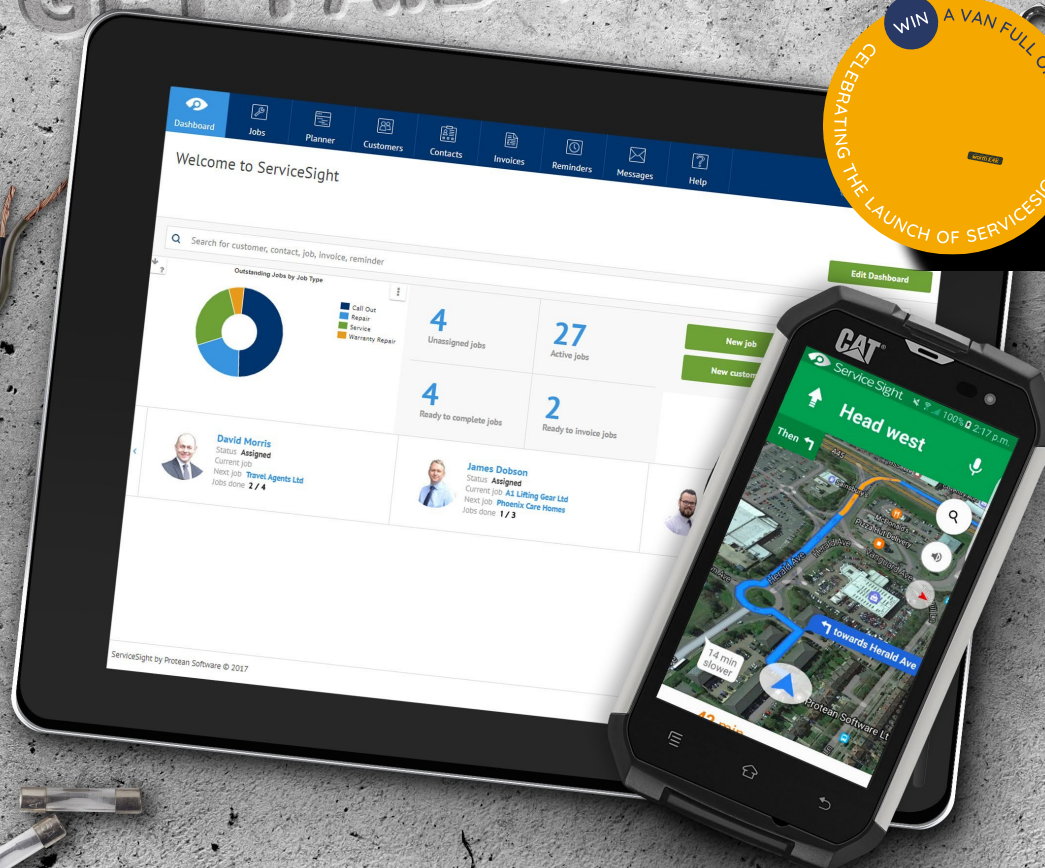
WIN A VAN FULL O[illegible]

CELEBRATING THE LAUNCH OF SERVICESI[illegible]

Dashboard
Jobs
Planner
Customers
Contacts
Invoices
Reminders
Messages
Help

Welcome to ServiceSight

Search for customer, contact, job, invoice, reminder

Edit Dashboard

Outstanding Jobs by Job Type

Call Out
Repair
Service
Warranty Repair

4
Unassigned jobs

27
Active jobs

4
Ready to complete jobs

2
Ready to invoice jobs

New job
New custom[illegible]

David Morris
Status Assigned
Current job
Next job Travel Agents Ltd
Jobs done 2 / 4

James Dobson
Status Assigned
Current job A1 Lifting Gear Ltd
Next job Phoenix Care Homes
Jobs done 1 / 3

ServiceSight by Protean Software © 2017

CAT

ServiceSight

100% 2:17 p.m.

Head west

Then

towards Herald Ave

14 min slower

Herald Ave

Protean Software Lt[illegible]